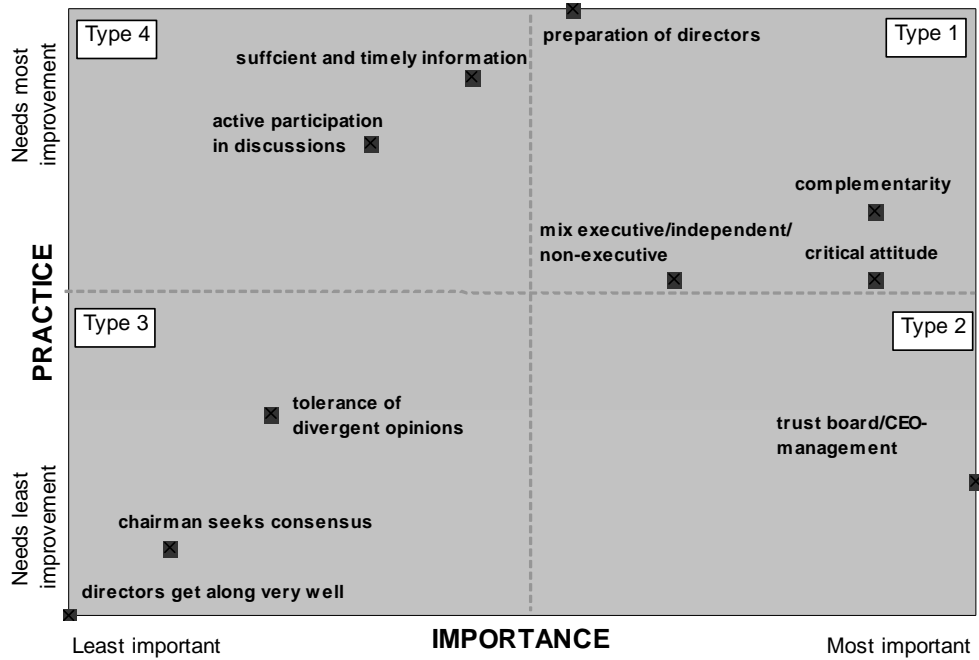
Type 4

suffcient and timely information

preparation of directors

Type 1

active participation in discussions

complementarity

mix executive/independent/ non-executive

critical attitude

Type 3

Type 2

tolerance of divergent opinions

trust board/CEO-management

chairman seeks consensus

directors get along very well

Needs most improvement

PRACTICE

Needs least improvement

Least important

IMPORTANCE

Most important